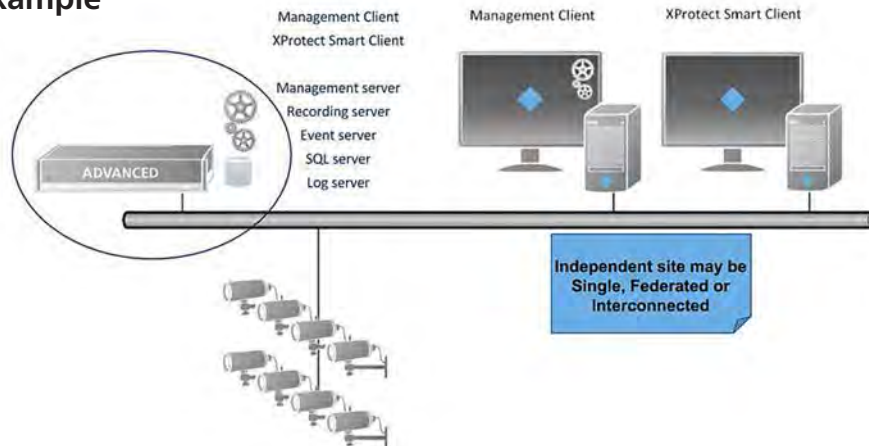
xample

Management Client
XProtect Smart Client

Management server
Recording server
Event server
SQL server
Log server

ADVANCED

Management Client

XProtect Smart Client

Independent site may be Single, Federated or Interconnected